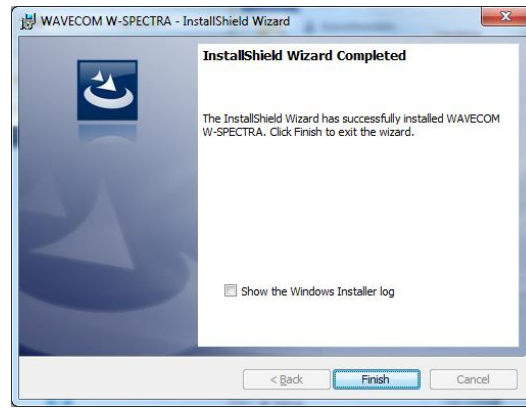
WAVECOM W-SPECTRA - InstallShield Wizard

InstallShield Wizard Completed

The InstallShield Wizard has successfully installed WAVECOM W-SPECTRA. Click Finish to exit the wizard.

Show the Windows Installer log

< Back

Finish

Cancel